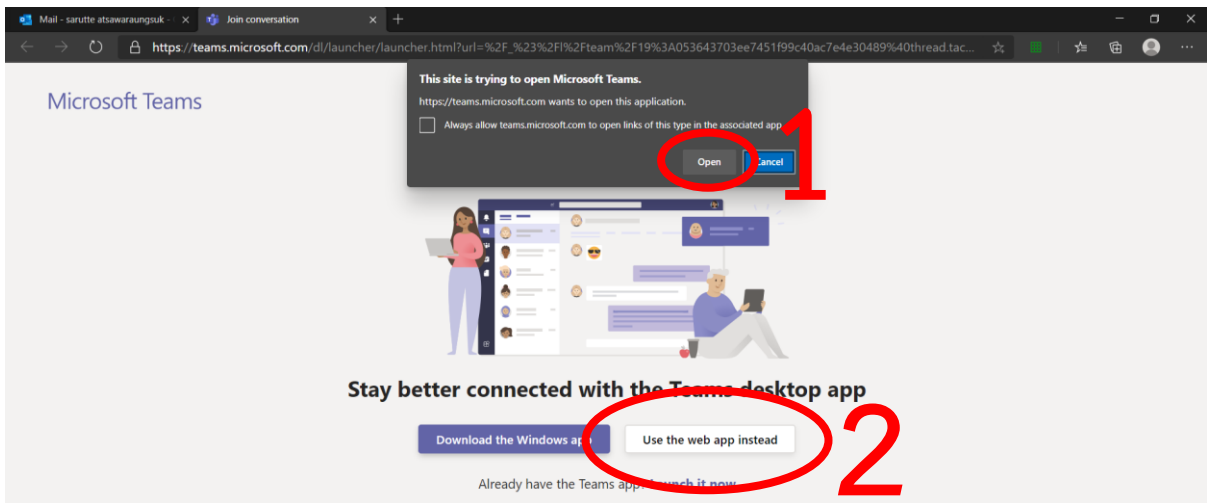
Mail - sarutte atsawaraungsuk - × Join conversation × +

https://teams.microsoft.com/dl/launcher/launcher.html?url=%2F_%23%2Fl%2Fteam%2F19%3A053643703ee7451f99c40ac7e4e30489%40thread.tac...

Microsoft Teams

This site is trying to open Microsoft Teams.

https://teams.microsoft.com wants to open this application.

Always allow teams.microsoft.com to open links of this type in the associated app

Open Cancel

1

Stay better connected with the Teams desktop app

Download the Windows app Use the web app instead

2

Already have the Teams app? Launch it now